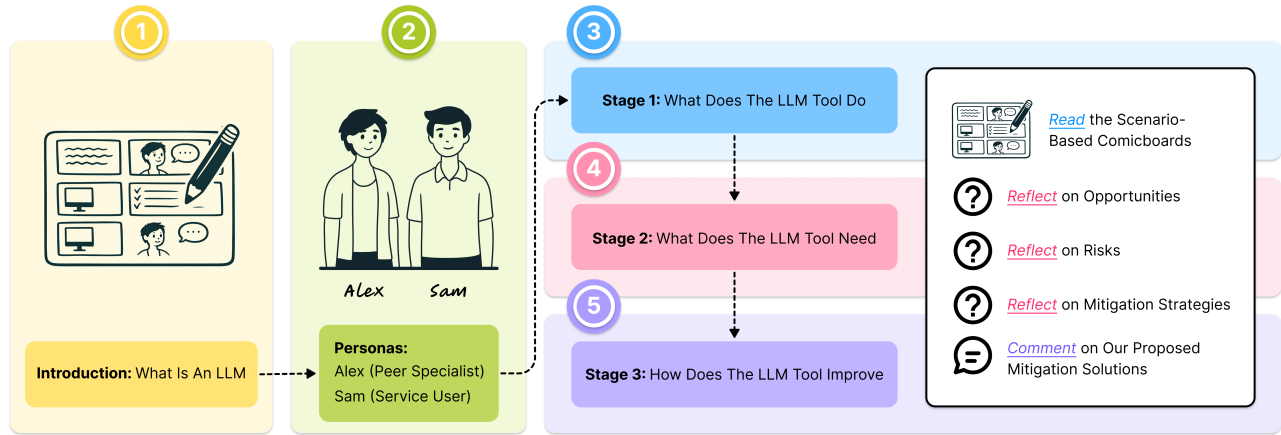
1

2

3

4

5

Alex

Sam

Introduction: What Is An LLM

Personas:
Alex (Peer Specialist)
Sam (Service User)

Stage 1: What Does The LLM Tool Do

Stage 2: What Does The LLM Tool Need

Stage 3: How Does The LLM Tool Improve

Read the Scenario-Based Comicboards

Reflect on Opportunities

Reflect on Risks

Reflect on Mitigation Strategies

Comment on Our Proposed Mitigation Solutions